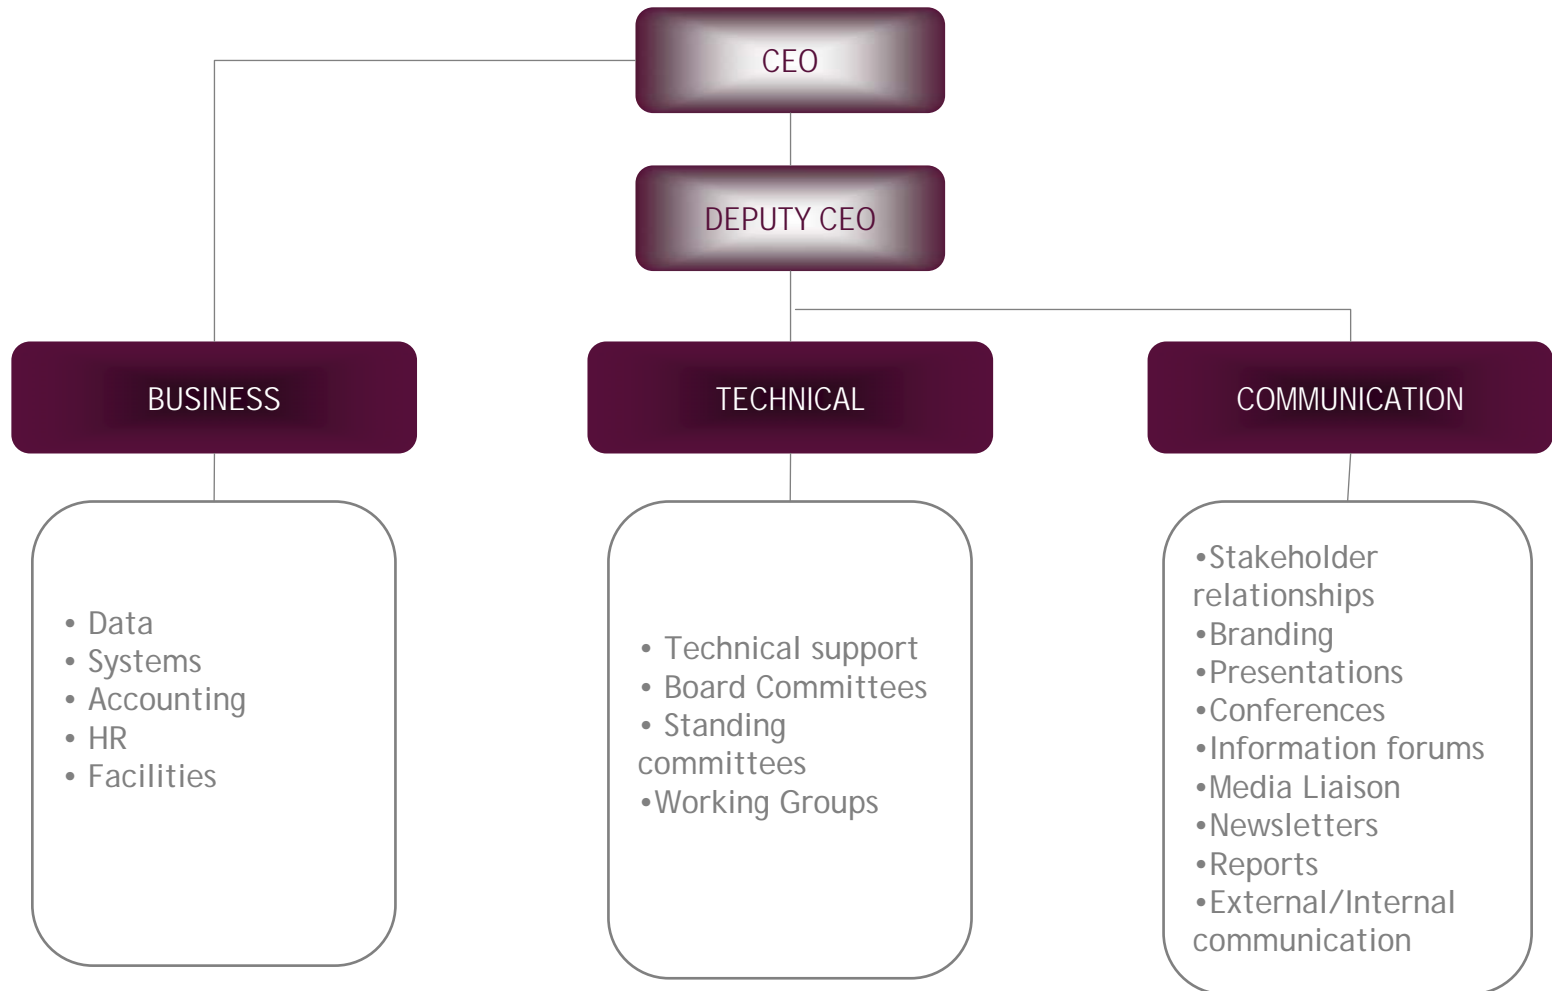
CEO

DEPUTY CEO

BUSINESS

TECHNICAL

COMMUNICATION

• Data
• Systems
• Accounting
• HR
• Facilities

• Technical support
• Board Committees
• Standing committees
•Working Groups

•Stakeholder relationships
•Branding
•Presentations
•Conferences
•Information forums
•Media Liaison
•Newsletters
•Reports
•External/Internal communication